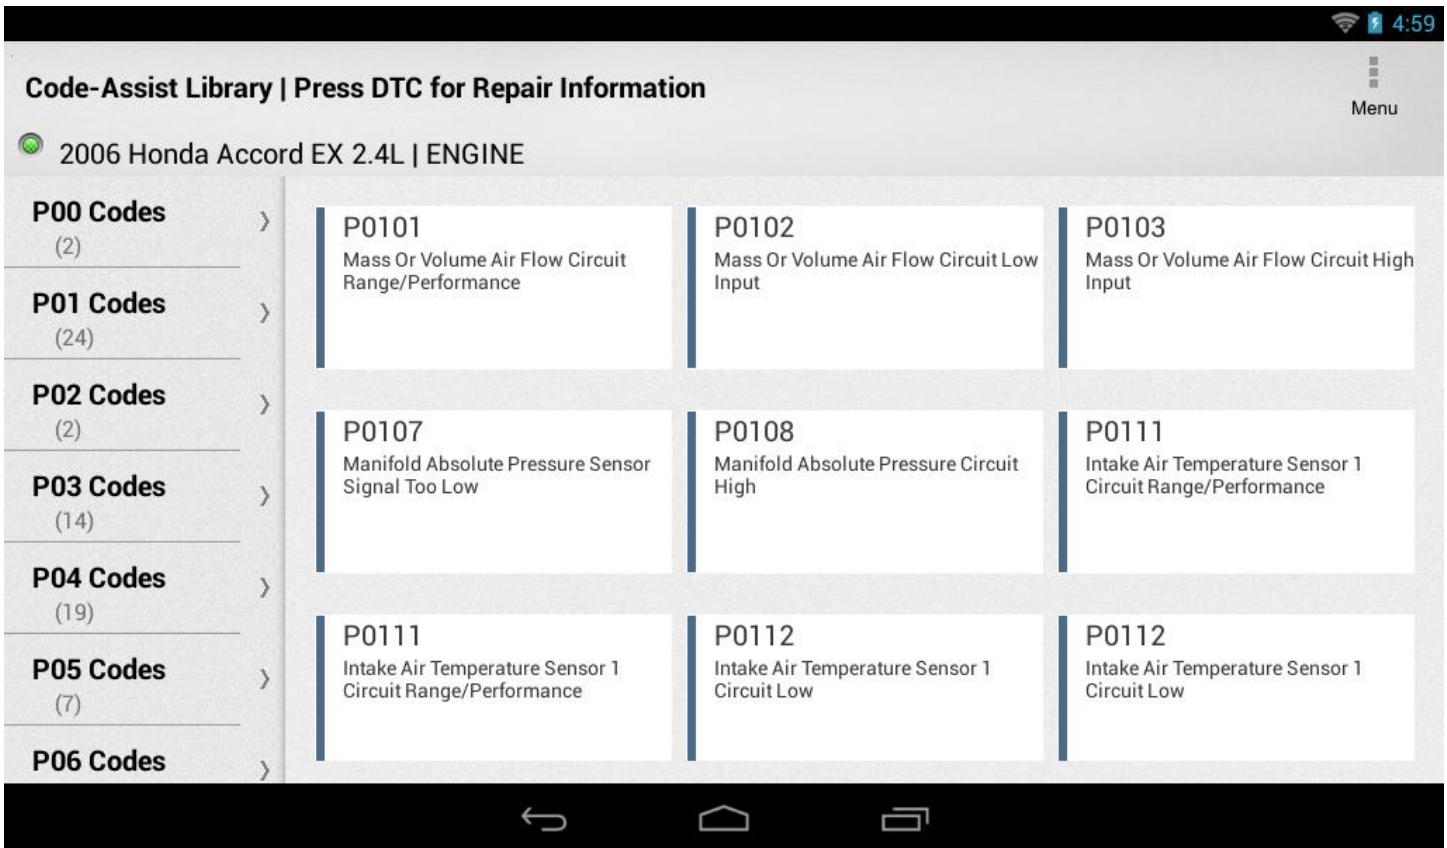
4:59

Code-Assist Library | Press DTC for Repair Information

Menu

2006 Honda Accord EX 2.4L | ENGINE

P00 Codes
(2)

P01 Codes
(24)

P02 Codes
(2)

P03 Codes
(14)

P04 Codes
(19)

P05 Codes
(7)

P06 Codes

P0101
Mass Or Volume Air Flow Circuit Range/Performance

P0102
Mass Or Volume Air Flow Circuit Low Input

P0103
Mass Or Volume Air Flow Circuit High Input

P0107
Manifold Absolute Pressure Sensor Signal Too Low

P0108
Manifold Absolute Pressure Circuit High

P0111
Intake Air Temperature Sensor 1 Circuit Range/Performance

P0111
Intake Air Temperature Sensor 1 Circuit Range/Performance

P0112
Intake Air Temperature Sensor 1 Circuit Low

P0112
Intake Air Temperature Sensor 1 Circuit Low